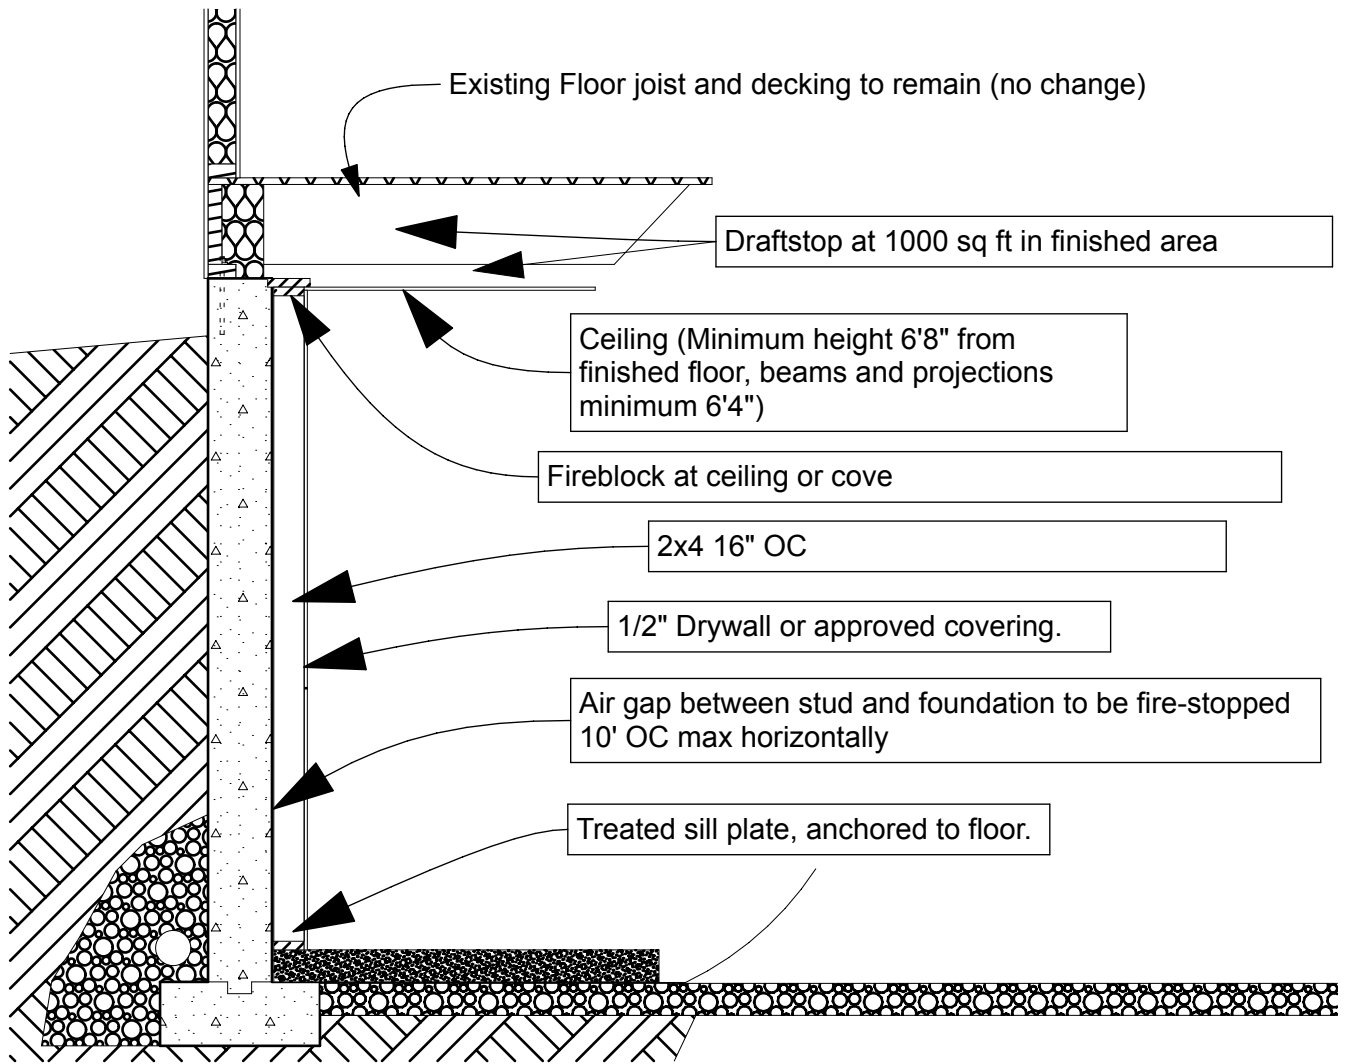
Existing Floor joist and decking to remain (no change)

Draftstop at 1000 sq ft in finished area

Ceiling (Minimum height 6'8" from finished floor, beams and projections minimum 6'4")

Fireblock at ceiling or cove

2x4 16" OC

1/2" Drywall or approved covering.

Air gap between stud and foundation to be fire-stopped 10' OC max horizontally

Treated sill plate, anchored to floor.